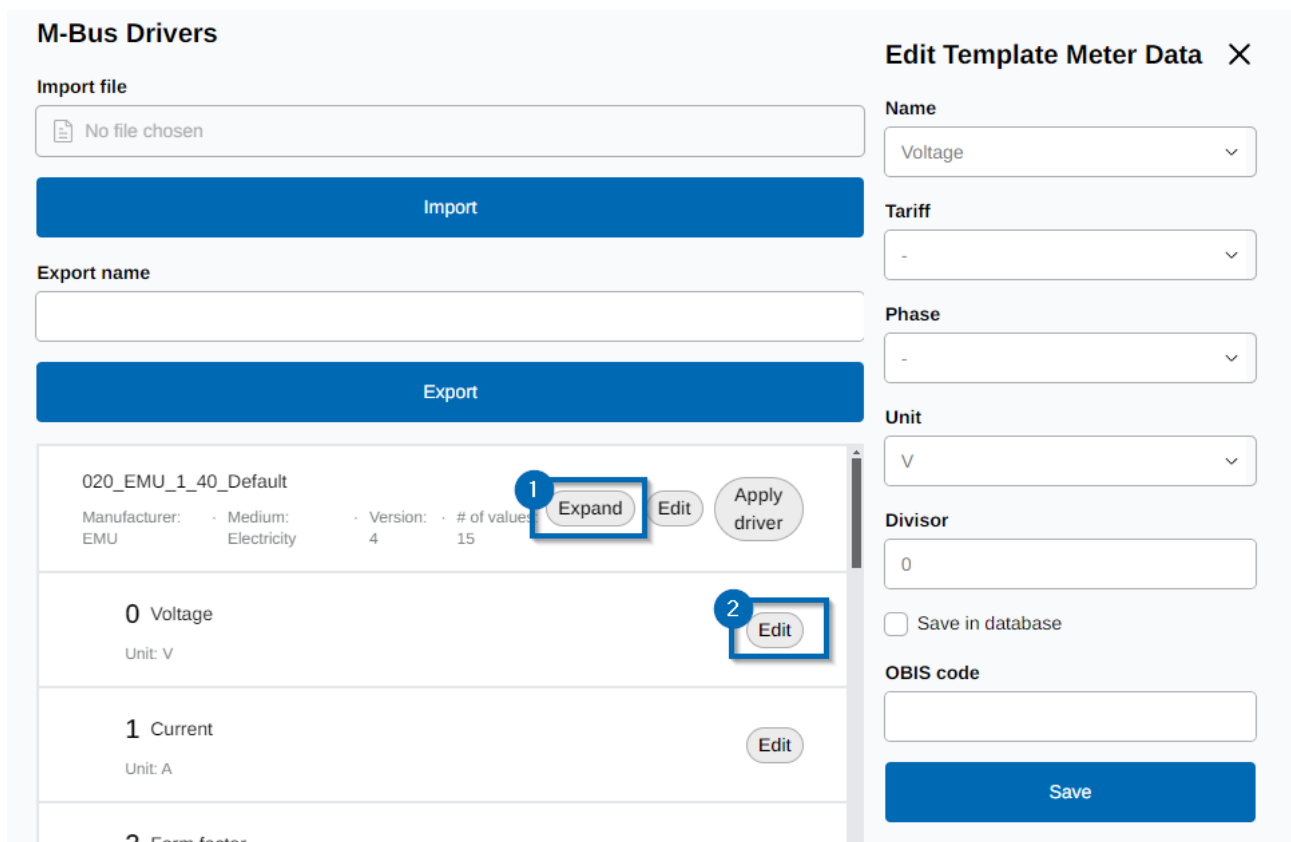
M-Bus Drivers

Import file

No file chosen

Import

Export name

Export

020_EMU_1_40_Default

Manufacturer: EMU · Medium: Electricity · Version: 4 · # of values 15

1 Expand Edit Apply driver

0 Voltage

Unit: V

2 Edit

1 Current

Unit: A

Edit

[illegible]

Edit Template Meter Data ✕

Name

Voltage

Tariff

-

Phase

-

Unit

V

Divisor

0

Save in database

OBIS code

Save